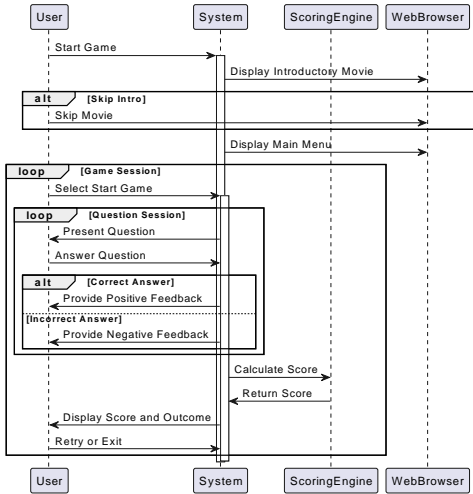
User
System
ScoringEngine
WebBrowser

Start Game
Display Introductory Movie

alt [Skip Intro]
Skip Movie

Display Main Menu

loop [Game Session]
Select Start Game

loop [Question Session]
Present Question
Answer Question

alt [Correct Answer]
Provide Positive Feedback

[Incorrect Answer]
Provide Negative Feedback

Calculate Score
Return Score
Display Score and Outcome
Retry or Exit

User
System
ScoringEngine
WebBrowser